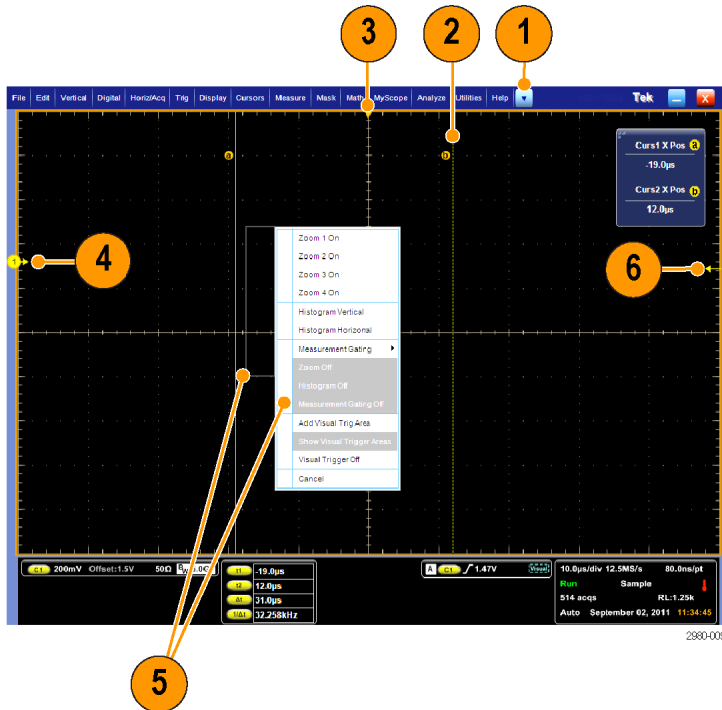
3 2 1

File Edit Vertical Digital Horiz/Acq Trig Display Cursors Measure Mask Math MyScope Analyze Utilities Help Tek

a b

Curs1 X Pos a
-19.0μs
Curs2 X Pos b
12.0μs

4

6

Zoom 1 On
Zoom 2 On
Zoom 3 On
Zoom 4 On
Histogram Vertical
Histogram Horizonal
Measurement Gating
Zoom Off
Histogram Off
Measurement Gating Off
Add Visual Trig Area
Show Visual Trigger Areas
Visual Trigger Off
Cancel

C1 200mV Offset:1.5V 50Ω $B_W$:1.0G

t1 -19.0μs
t2 12.0μs
Δt 31.0μs
1/Δt 32.258kHz

A C1 1.47V Visual

10.0μs/div 12.5MS/s 80.0ns/pt
Run Sample
514 acqs RL:1.25k
Auto September 02, 2011 11:34:45

2980-00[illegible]

5